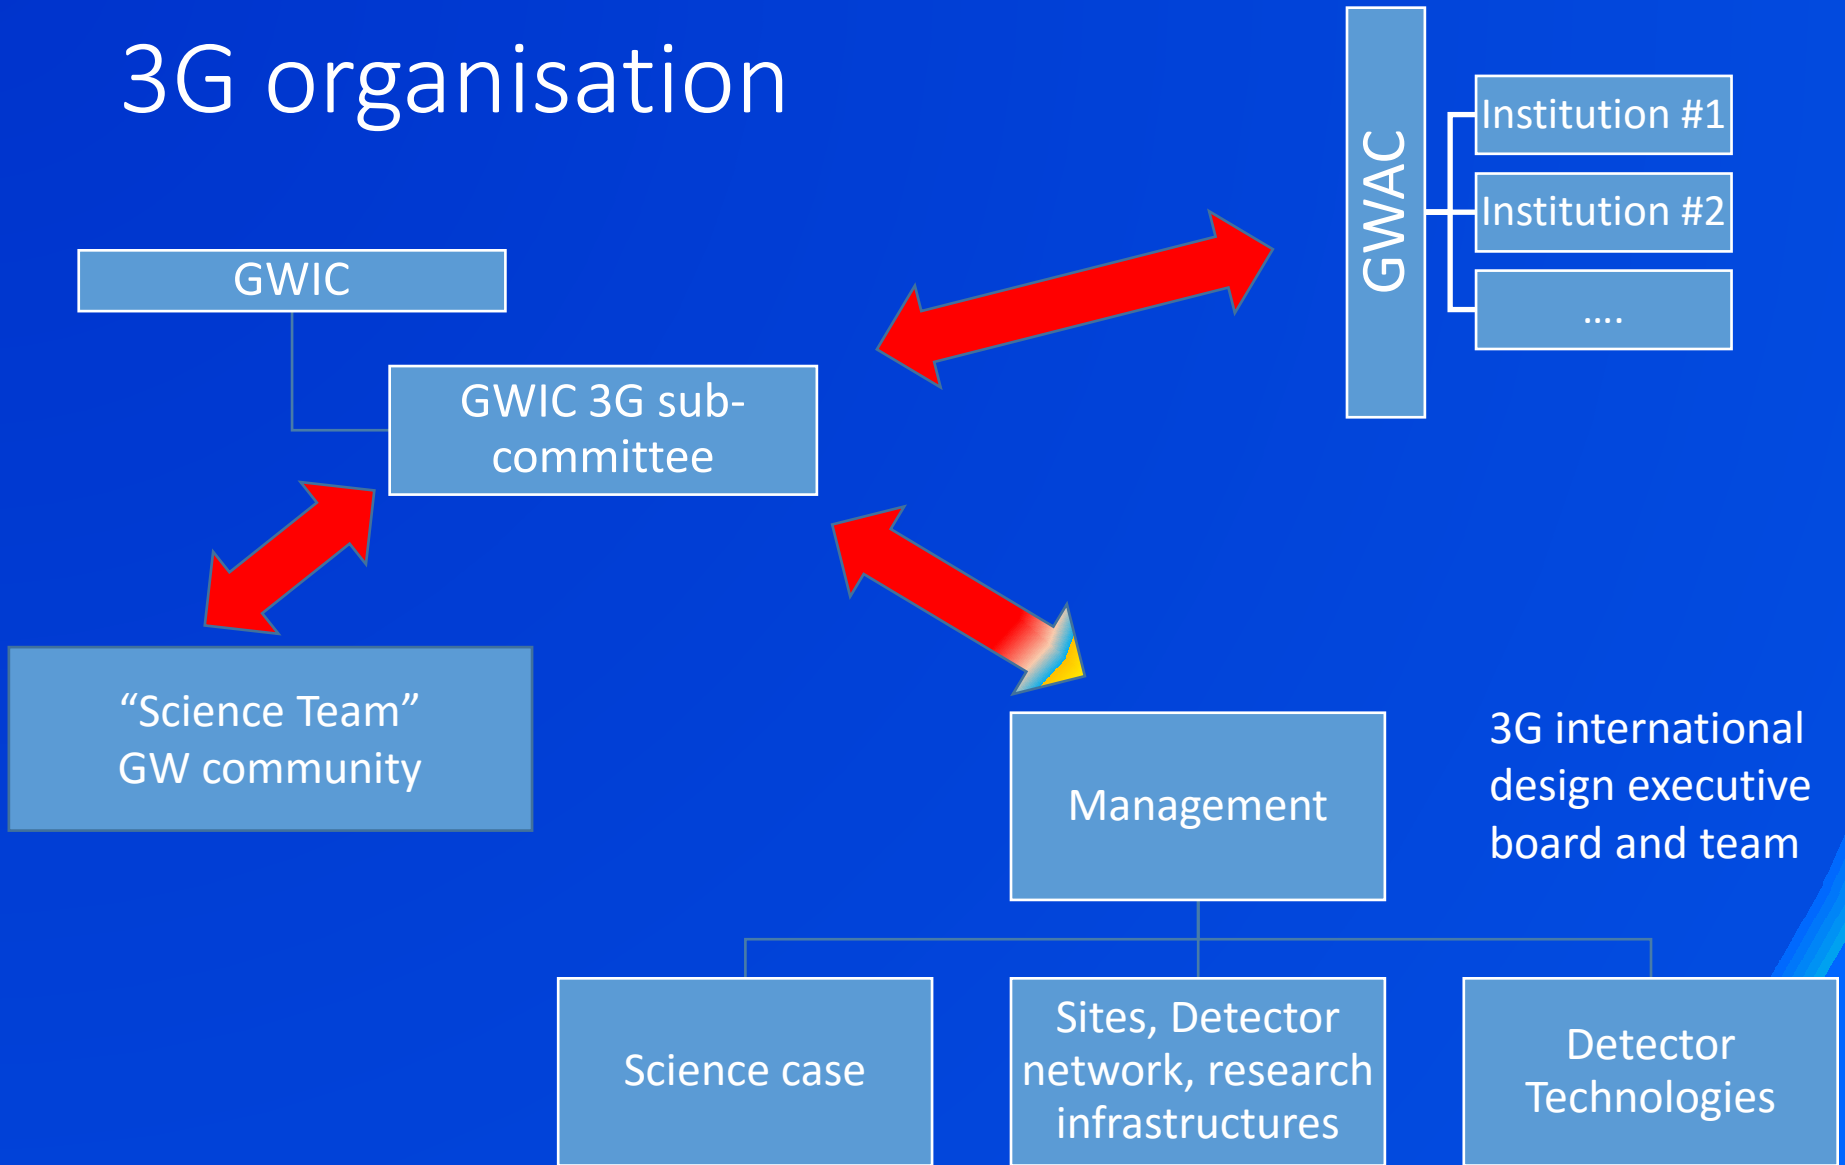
3G organisation

GWAC

Institution #1

Institution #2

....

GWIC

GWIC 3G sub-committee

“Science Team” GW community

Management

3G international design executive board and team

Science case

Sites, Detector network, research infrastructures

Detector Technologies